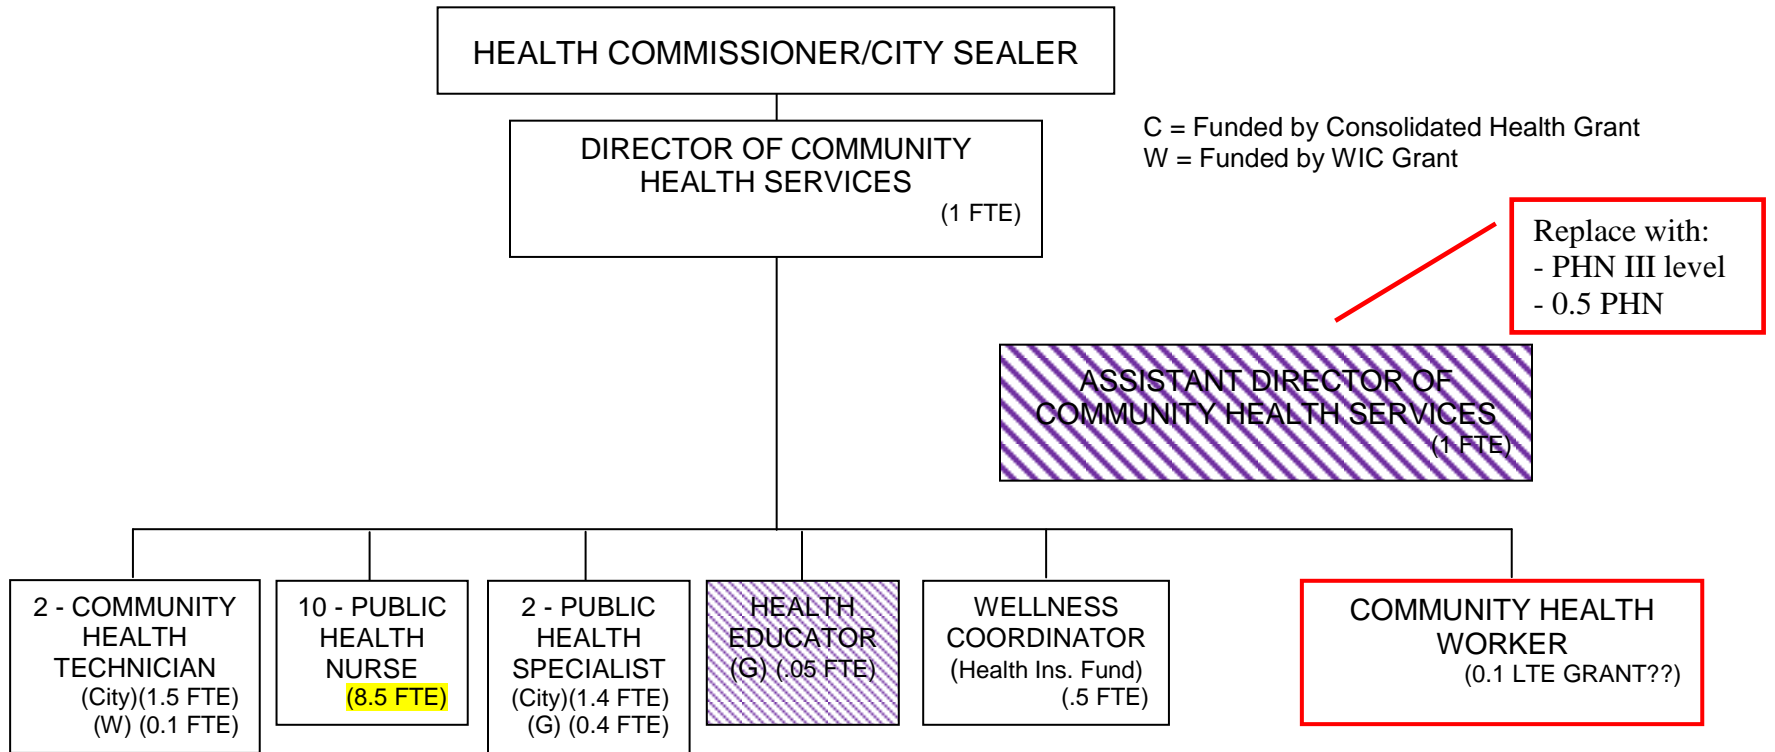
HEALTH COMMISSIONER/CITY SEALER

DIRECTOR OF COMMUNITY HEALTH SERVICES
(1 FTE)

C = Funded by Consolidated Health Grant
W = Funded by WIC Grant

Replace with:
- PHN III level
- 0.5 PHN

ASSISTANT DIRECTOR OF COMMUNITY HEALTH SERVICES
(1 FTE)

2 - COMMUNITY HEALTH TECHNICIAN
(City)(1.5 FTE)
(W) (0.1 FTE)

10 - PUBLIC HEALTH NURSE
(8.5 FTE)

2 - PUBLIC HEALTH SPECIALIST
(City)(1.4 FTE)
(G) (0.4 FTE)

HEALTH EDUCATOR
(G) (.05 FTE)

WELLNESS COORDINATOR
(Health Ins. Fund)
(.5 FTE)

COMMUNITY HEALTH WORKER
(0.1 LTE GRANT??)